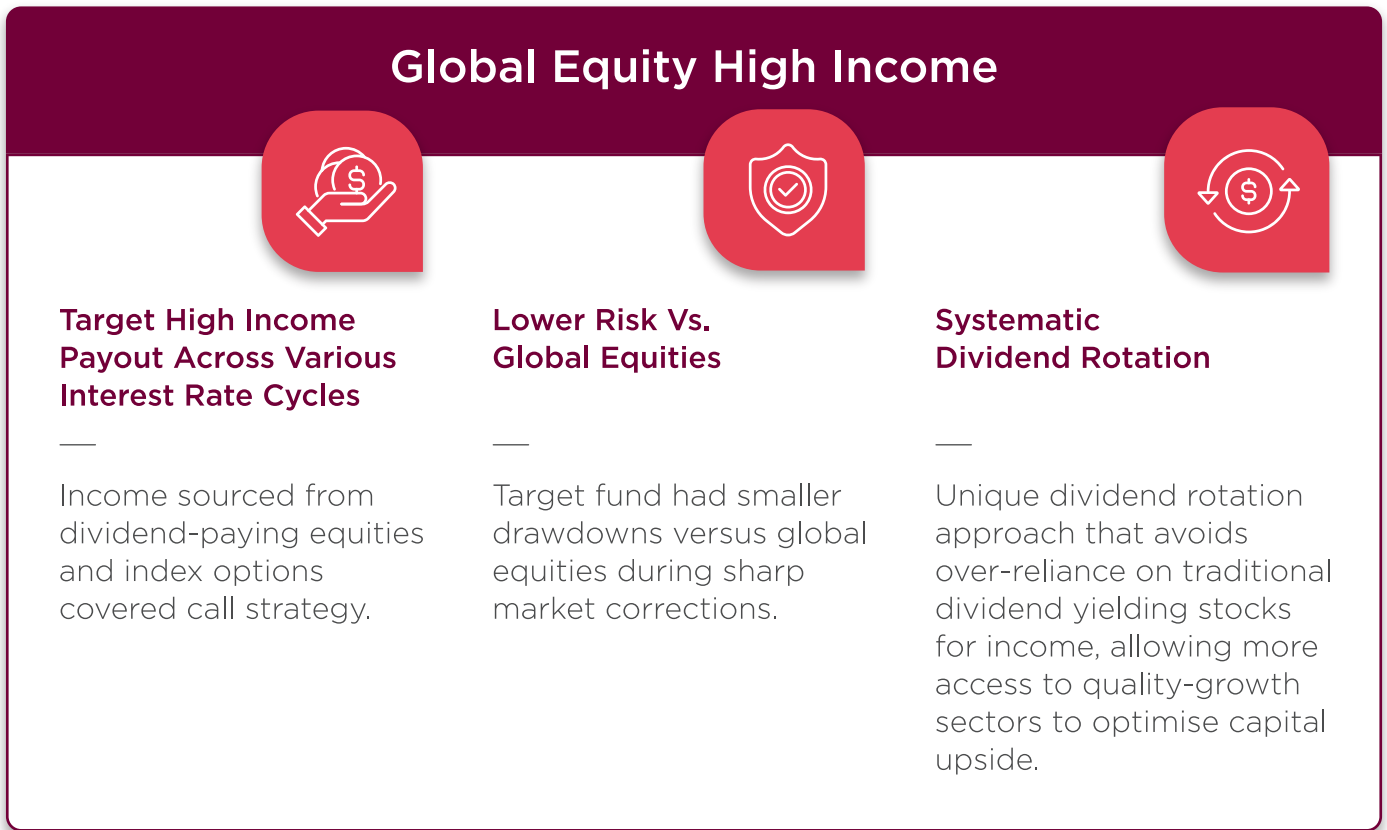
Global Equity High Income

Target High Income Payout Across Various Interest Rate Cycles

Income sourced from dividend-paying equities and index options covered call strategy.

Lower Risk Vs. Global Equities

Target fund had smaller drawdowns versus global equities during sharp market corrections.

Systematic Dividend Rotation

Unique dividend rotation approach that avoids over-reliance on traditional dividend yielding stocks for income, allowing more access to quality-growth sectors to optimise capital upside.